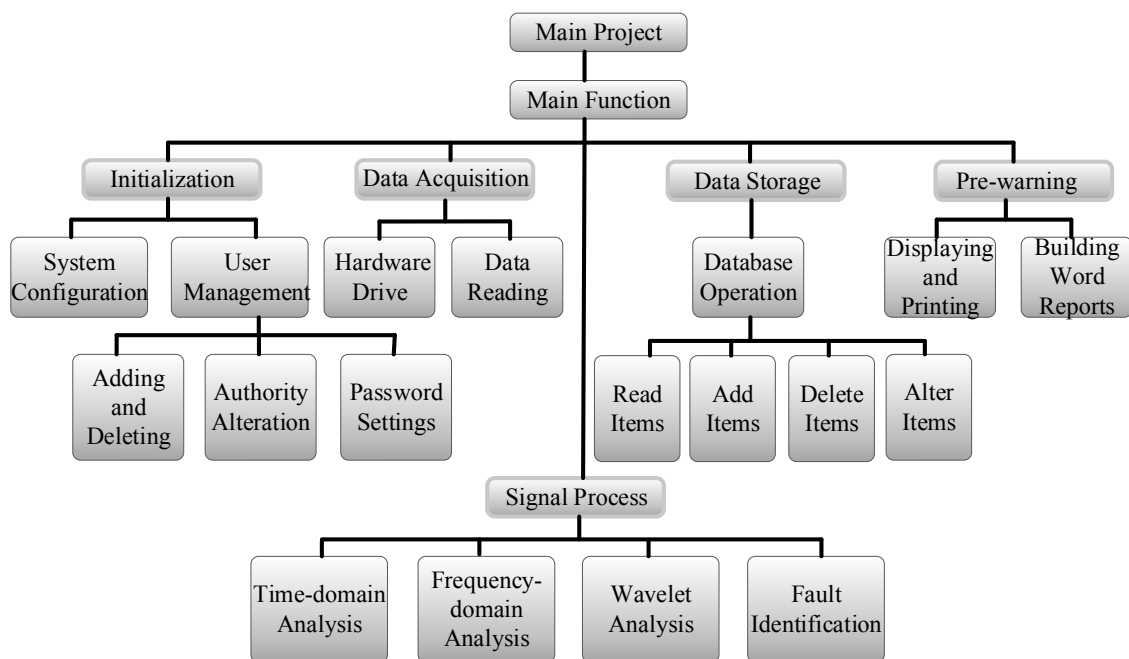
Main Project

Main Function

Initialization

Data Acquisition

Data Storage

Pre-warning

System Configuration

User Management

Hardware Drive

Data Reading

Database Operation

Displaying and Printing

Building Word Reports

Adding and Deleting

Authority Alteration

Password Settings

Read Items

Add Items

Delete Items

Alter Items

Signal Process

Time-domain Analysis

Frequency-domain Analysis

Wavelet Analysis

Fault Identification